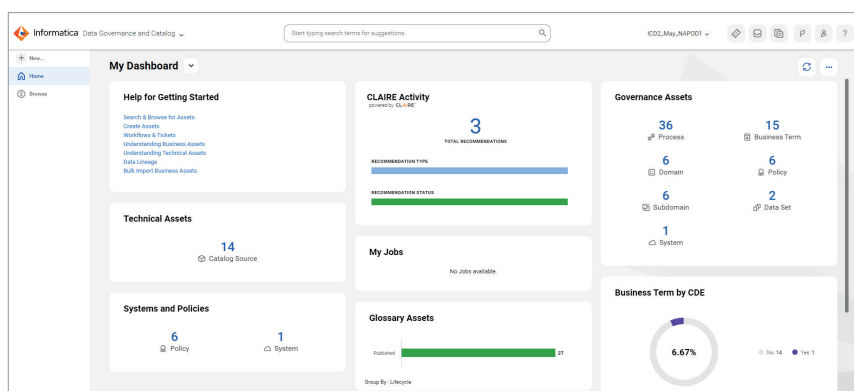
Informatica Data Governance and Catalog

Start typing search terms for suggestions.

ICD2_May_NAPOD1

+ New...

Home

Browse

My Dashboard

Help for Getting Started

Search & Browse for Assets
Create Assets
Workflows & Tickets
Understanding Business Assets
Understanding Technical Assets
Data Lineage
Bulk Import Business Assets

Technical Assets

14
Catalog Source

Systems and Policies

6
Policy

1
System

CLAIRE Activity
powered by CLAIRE

3
TOTAL RECOMMENDATIONS

RECOMMENDATION TYPE

RECOMMENDATION STATUS

My Jobs

No Jobs available.

Glossary Assets

Published

27

Group By : Lifecycle

Governance Assets

36
Process

15
Business Term

6
Domain

6
Policy

6
Subdomain

2
Data Set

1
System

Business Term by CDE

6.67%

No 14

Yes 1